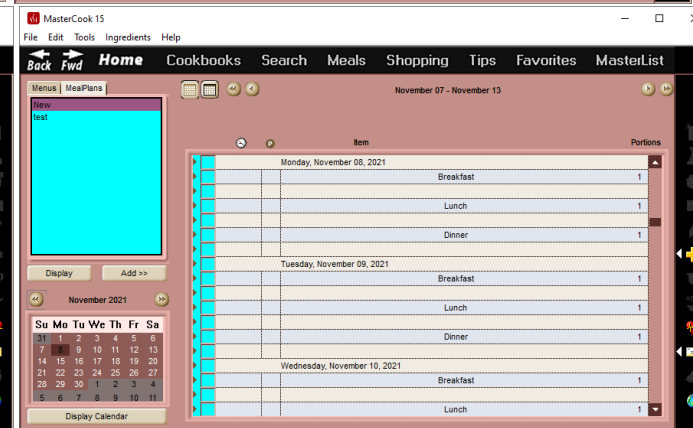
MasterCook 15

File Edit Tools Ingredients Help

Back Fwd Home Cookbooks Search Meals Shopping Tips Favorites MasterList

Menus MealPlans

New
test

Display Add >>

November 2021

| Su | Mo | Tu | We | Th | Fr | Sa |
|---|---|---|---|---|---|---|
| 31 | 1 | 2 | 3 | 4 | 5 | 6 |
| 7 | 8 | 9 | 10 | 11 | 12 | 13 |
| 14 | 15 | 16 | 17 | 18 | 19 | 20 |
| 21 | 22 | 23 | 24 | 25 | 26 | 27 |
| 28 | 29 | 30 | 1 | 2 | 3 | 4 |
| 5 | 6 | 7 | 8 | 9 | 10 | 11 |

Display Calendar

November 07 - November 13

Item Portions

Monday, November 08, 2021
Breakfast 1
Lunch 1
Dinner 1
Tuesday, November 09, 2021
Breakfast 1
Lunch 1
Dinner 1
Wednesday, November 10, 2021
Breakfast 1
Lunch 1